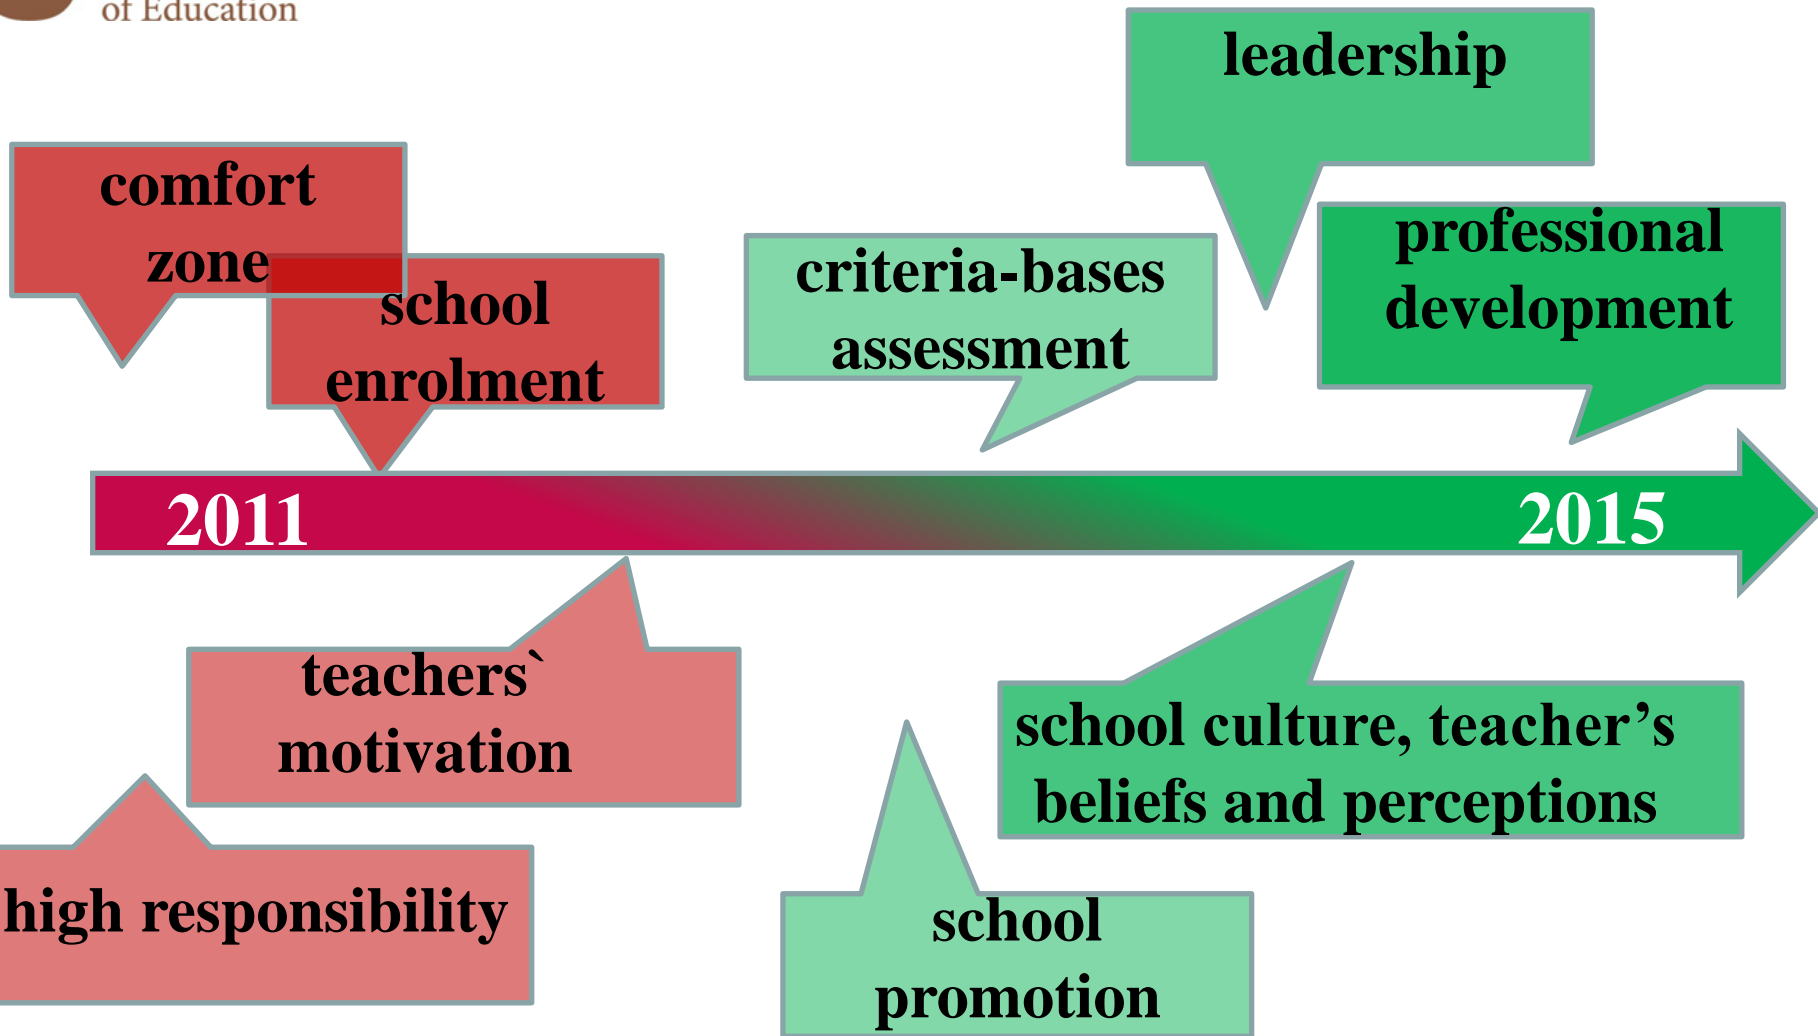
of Education

leadership

comfort zone

school enrolment

criteria-bases assessment

professional development

2011

2015

teachers` motivation

school culture, teacher’s beliefs and perceptions

high responsibility

school promotion